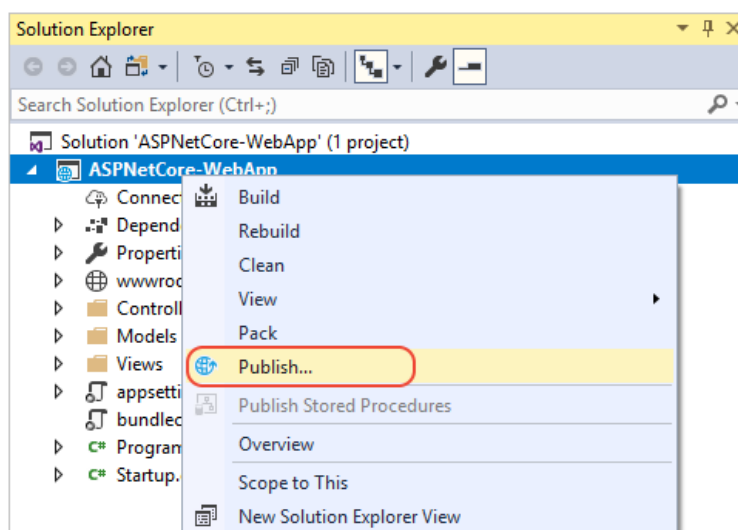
Solution Explorer

Search Solution Explorer (Ctrl+;)

Solution 'ASPNetCore-WebApp' (1 project)

ASPNetCore-WebApp

Connect

Depend

Properti

wwwroo

Controll

Models

Views

appsetti

bundlec

Program

Startup.

Build

Rebuild

Clean

View

Pack

Publish...

Publish Stored Procedures

Overview

Scope to This

New Solution Explorer View